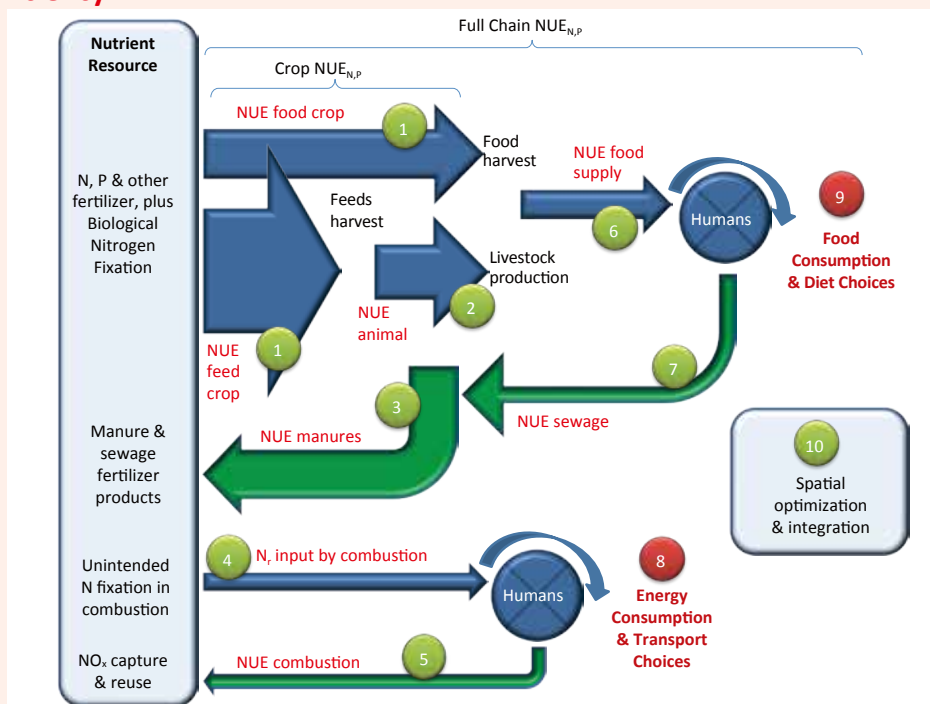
Nutrient Resource

Full Chain $NUE_{N,P}$

Crop $NUE_{N,P}$

NUE food crop

1

Food harvest

NUE food supply

N, P & other fertilizer, plus Biological Nitrogen Fixation

Feeds harvest

Humans

9

6

Food Consumption & Diet Choices

Livestock production

NUE animal

2

NUE feed crop

1

7

3

Manure & sewage fertilizer products

NUE manures

NUE sewage

10

Spatial optimization & integration

Unintended N fixation in combustion

4

$N_r$ input by combustion

8

Humans

Energy Consumption & Transport Choices

$NO_x$ capture & reuse

NUE combustion

5